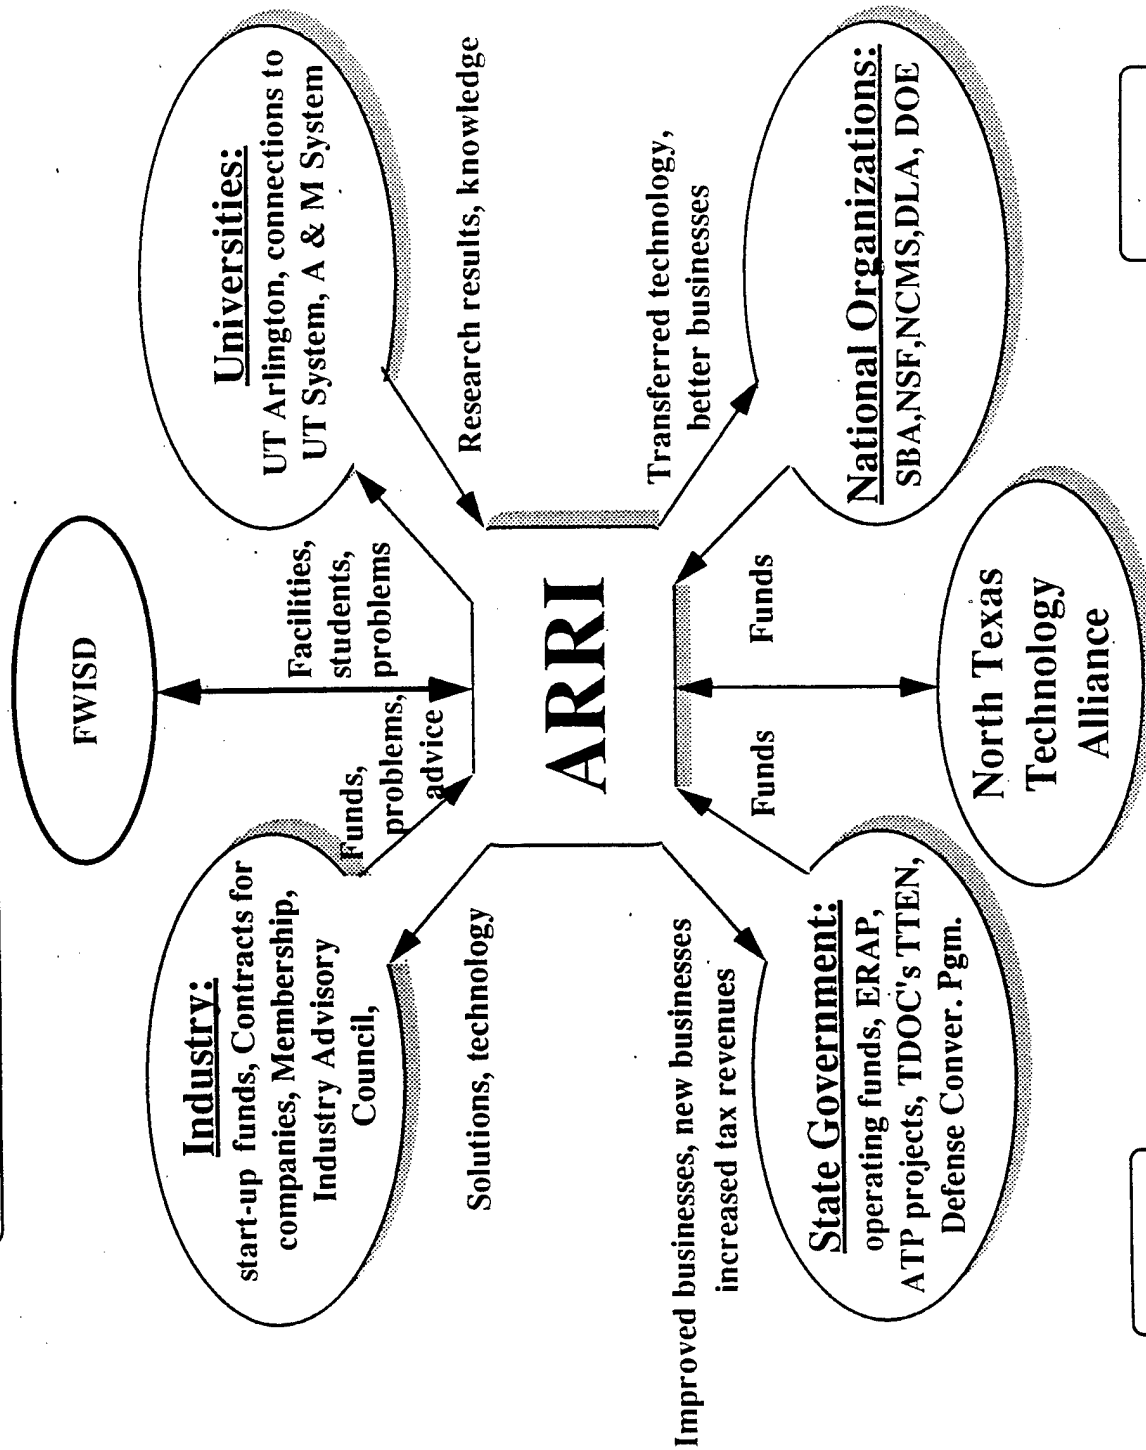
ARRI

FWISD

Industry:
start-up funds, Contracts for companies, Membership, Industry Advisory Council,

Funds, problems, advice

Facilities, students, problems

Universities:
UT Arlington, connections to UT System, A & M System

Research results, knowledge

Solutions, technology

Transferred technology, better businesses

Improved businesses, new businesses increased tax revenues

Funds

Funds

State Government:
operating funds, ERAP, ATP projects, TDOC's TTEN, Defense Conver. Pgm.

North Texas Technology Alliance

National Organizations:
SBA,NSF,NCMS,DLA, DOE